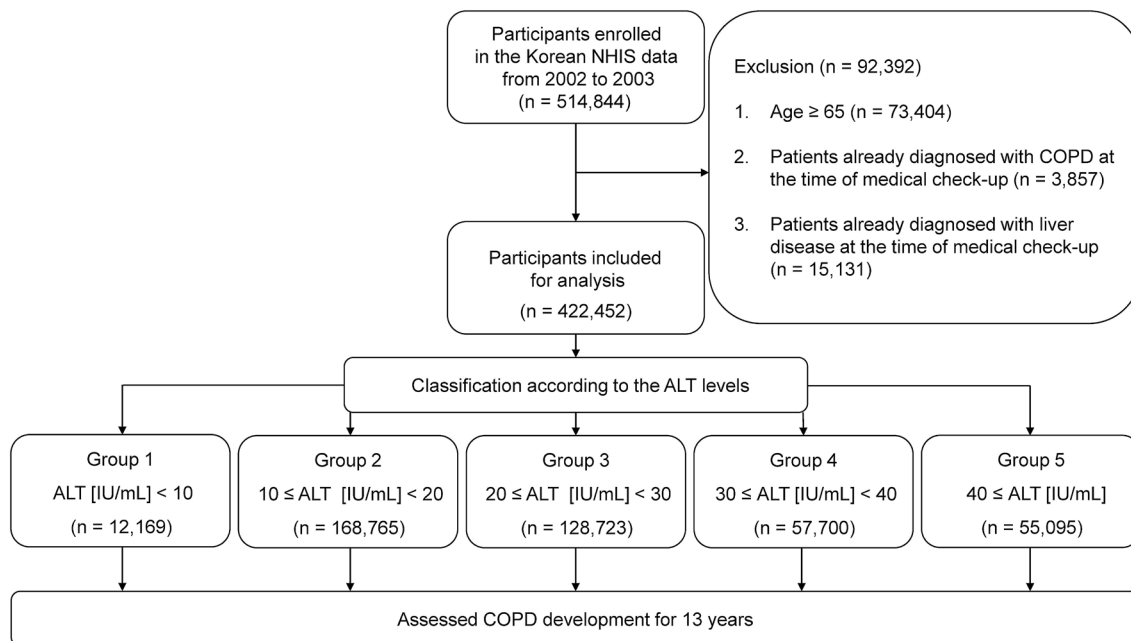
Participants enrolled in the Korean NHIS data from 2002 to 2003 (n = 514,844)

Exclusion (n = 92,392)

1. Age ≥ 65 (n = 73,404)

2. Patients already diagnosed with COPD at the time of medical check-up (n = 3,857)

3. Patients already diagnosed with liver disease at the time of medical check-up (n = 15,131)

Participants included for analysis (n = 422,452)

Classification according to the ALT levels

Group 1 ALT [IU/mL] < 10 (n = 12,169)

Group 2 10 ≤ ALT [IU/mL] < 20 (n = 168,765)

Group 3 20 ≤ ALT [IU/mL] < 30 (n = 128,723)

Group 4 30 ≤ ALT [IU/mL] < 40 (n = 57,700)

Group 5 40 ≤ ALT [IU/mL] (n = 55,095)

Assessed COPD development for 13 years